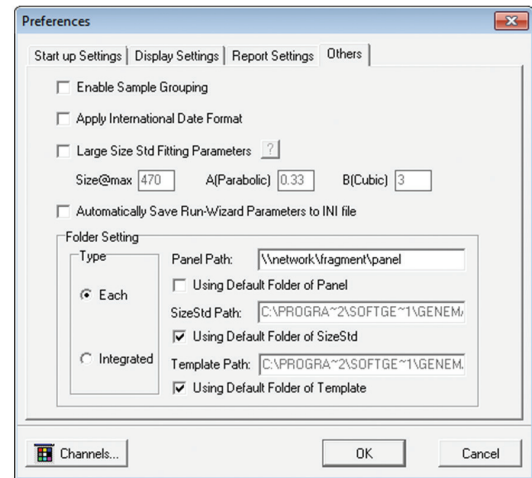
Preferences

Start up Settings | Display Settings | Report Settings | Others

Enable Sample Grouping

Apply International Date Format

Large Size Std Fitting Parameters ?

Size@max 470 A(Parabolic) 0.33 B(Cubic) 3

Automatically Save Run-Wizard Parameters to INI file

Folder Setting

Type

Each

Integrated

Panel Path: \\network\fragment\panel

Using Default Folder of Panel

SizeStd Path: C:\PROGRA~2\SOFTGE~1\GENEM/

Using Default Folder of SizeStd

Template Path: C:\PROGRA~2\SOFTGE~1\GENEM/

Using Default Folder of Template

Channels...

OK

Cancel